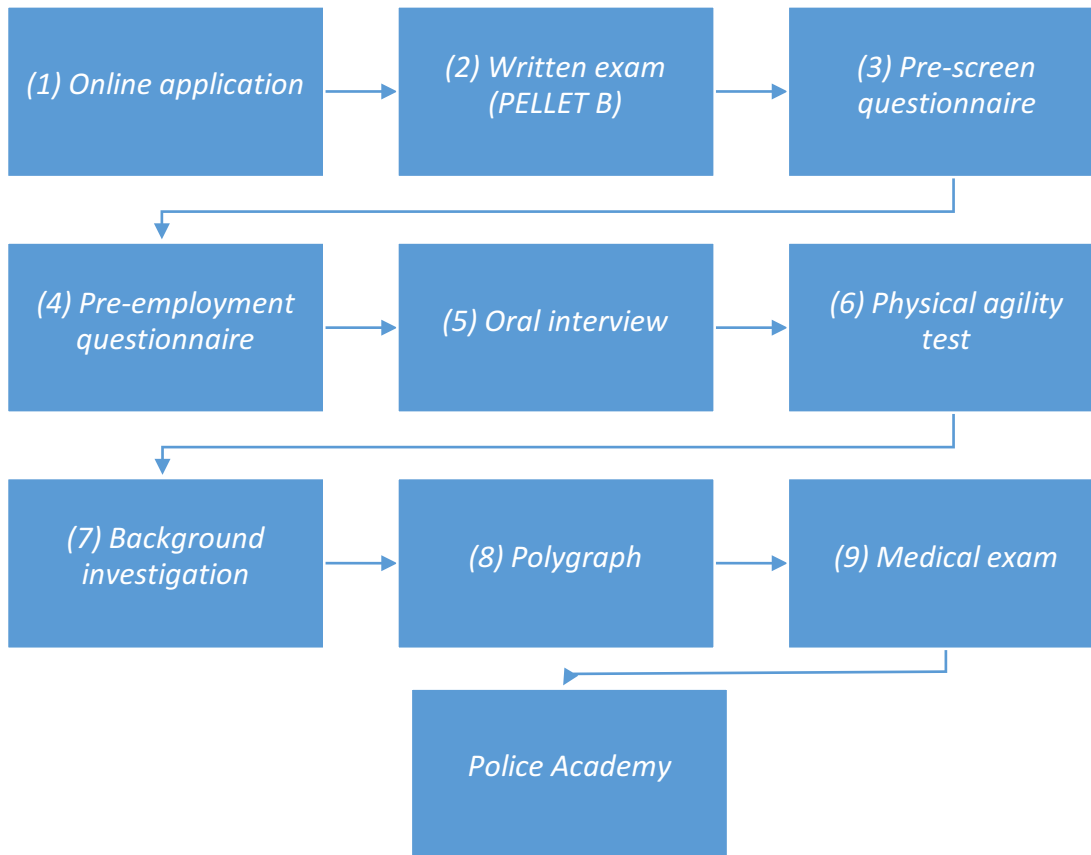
(1) Online application

(2) Written exam (PELLET B)

(3) Pre-screen questionnaire

(4) Pre-employment questionnaire

(5) Oral interview

(6) Physical agility test

(7) Background investigation

(8) Polygraph

(9) Medical exam

Police Academy